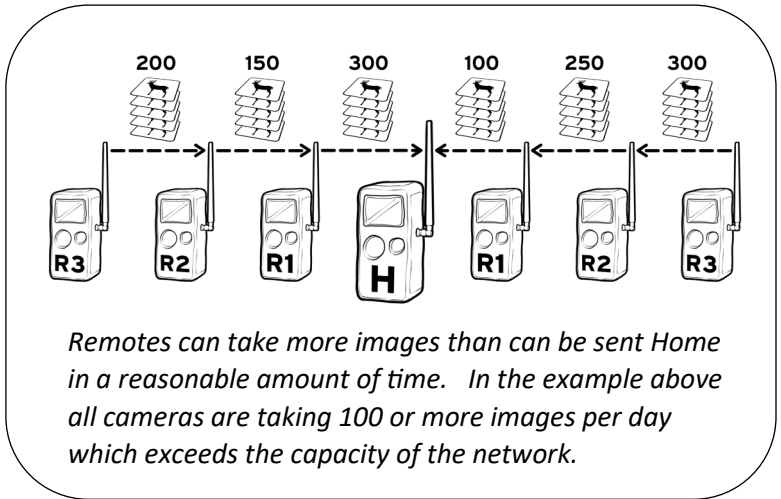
200 150 300 100 250 300

R3 R2 R1 H R1 R2 R3

*Remotes can take more images than can be sent Home in a reasonable amount of time. In the example above all cameras are taking 100 or more images per day which exceeds the capacity of the network.*